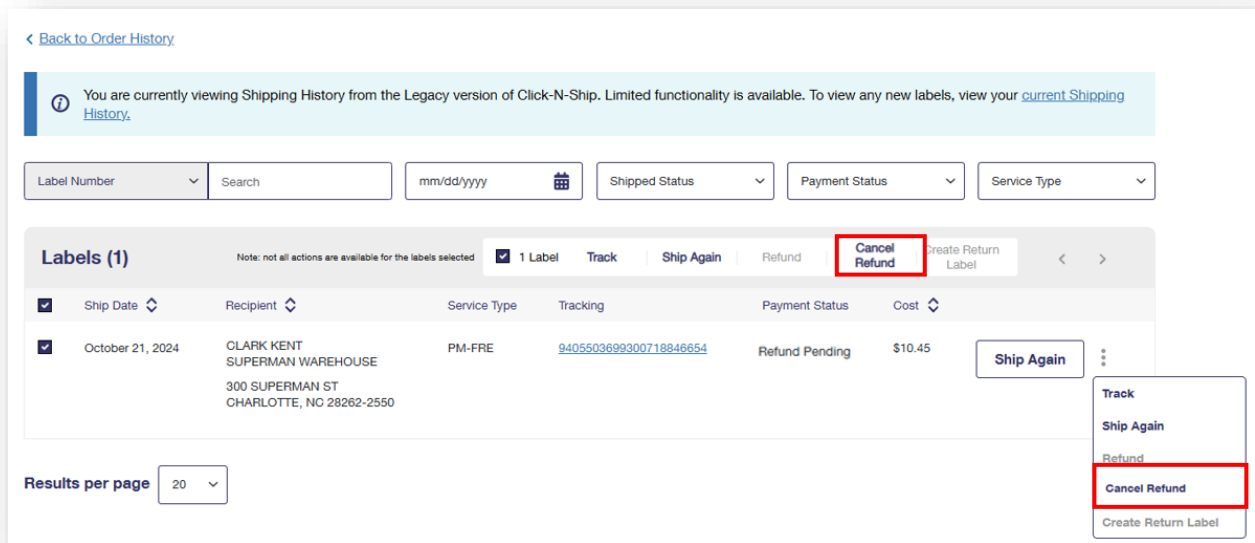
Back to Order History

You are currently viewing Shipping History from the Legacy version of Click-N-Ship. Limited functionality is available. To view any new labels, view your current Shipping History.

Label Number | Search | mm/dd/yyyy | Shipped Status | Payment Status | Service Type

Labels (1)

Note: not all actions are available for the labels selected

1 Label | Track | Ship Again | Refund | Cancel Refund | Create Return Label

| Ship Date | Recipient | Service Type | Tracking | Payment Status | Cost | |
|---|---|---|---|---|---|---|
| October 21, 2024 | CLARK KENT SUPERMAN WAREHOUSE 300 SUPERMAN ST CHARLOTTE, NC 28262-2550 | PM-FRE | 9405503699300718846654 | Refund Pending | $10.45 | Ship Again |

Track
Ship Again
Refund
Cancel Refund
Create Return Label

Results per page 20